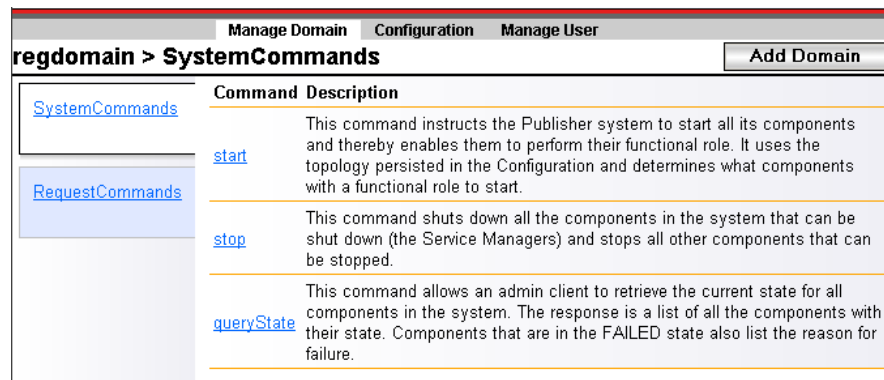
Manage Domain Configuration Manage User

regdomain > SystemCommands

Add Domain

SystemCommands

RequestCommands

| Command | Description |
|---|---|
| start | This command instructs the Publisher system to start all its components and thereby enables them to perform their functional role. It uses the topology persisted in the Configuration and determines what components with a functional role to start. |
| stop | This command shuts down all the components in the system that can be shut down (the Service Managers) and stops all other components that can be stopped. |
| queryState | This command allows an admin client to retrieve the current state for all components in the system. The response is a list of all the components with their state. Components that are in the FAILED state also list the reason for failure. |